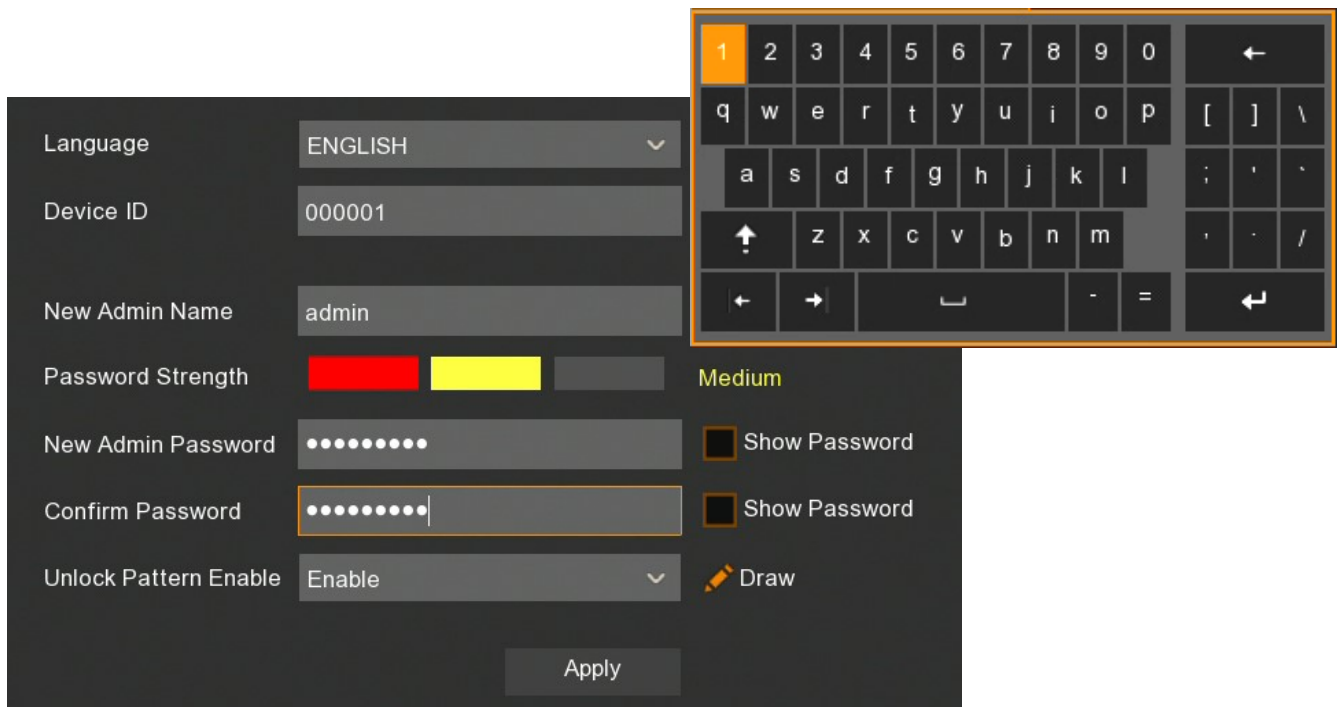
1 2 3 4 5 6 7 8 9 0 ←
q w e r t y u i o p [ ] \
a s d f g h j k l ; ' `
z x c v b n m , . /
- =

Language ENGLISH
Device ID 000001
New Admin Name admin
Password Strength Medium
New Admin Password ••••••••• Show Password
Confirm Password ••••••••• Show Password
Unlock Pattern Enable Enable Draw
Apply